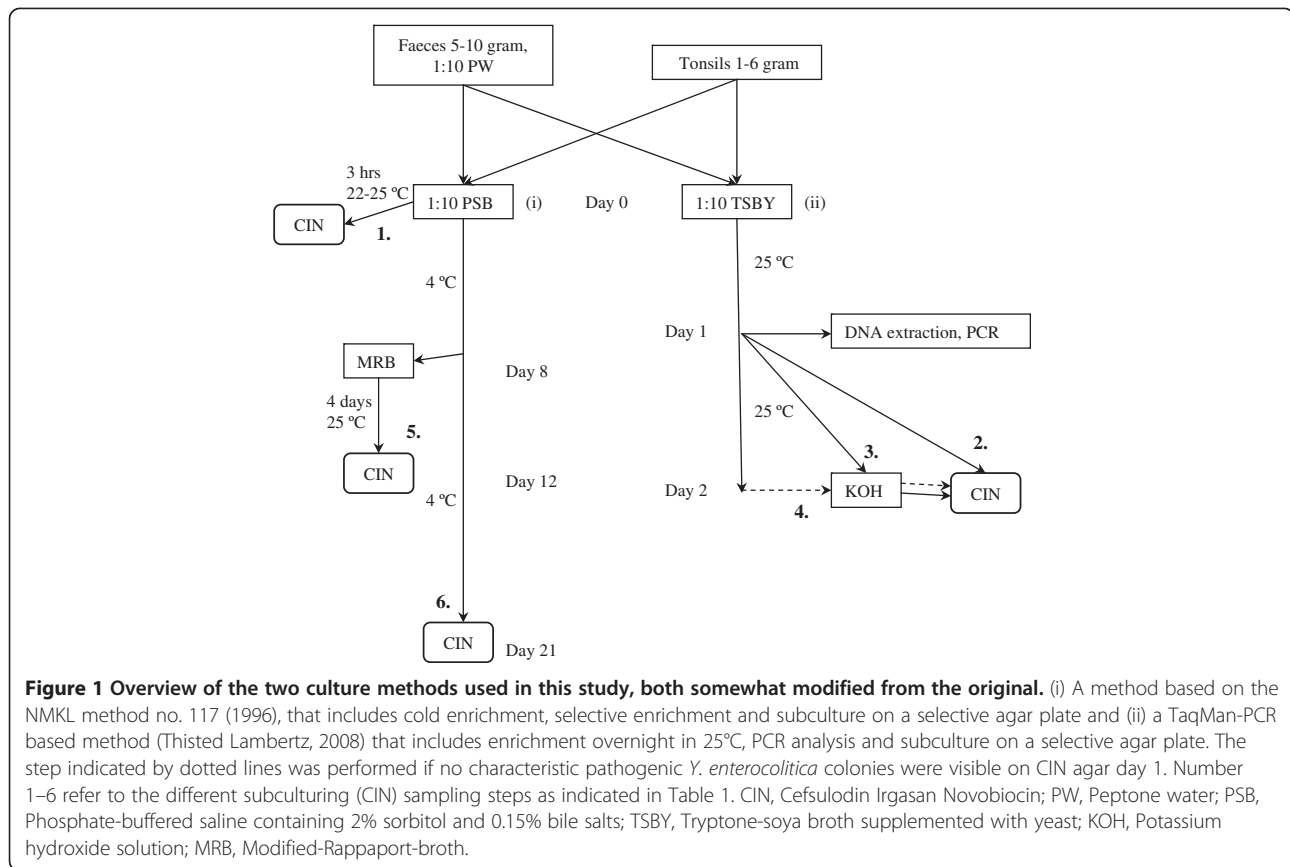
Faeces 5-10 gram, 1:10 PW

Tonsils 1-6 gram

3 hrs 22-25 ºC

1:10 PSB (i)

Day 0

1:10 TSBY (ii)

CIN

1.

4 ºC

25 ºC

Day 1

DNA extraction, PCR

MRB

Day 8

25 ºC

4 days 25 ºC

5.

3.

2.

CIN

Day 12

Day 2

KOH

CIN

4 ºC

4.

6.

CIN

Day 21

**Figure 1 Overview of the two culture methods used in this study, both somewhat modified from the original.** (i) A method based on the NMKL method no. 117 (1996), that includes cold enrichment, selective enrichment and subculture on a selective agar plate and (ii) a TaqMan-PCR based method (Thisted Lambertz, 2008) that includes enrichment overnight in 25°C, PCR analysis and subculture on a selective agar plate. The step indicated by dotted lines was performed if no characteristic pathogenic *Y. enterocolitica* colonies were visible on CIN agar day 1. Number 1–6 refer to the different subculturing (CIN) sampling steps as indicated in Table 1. CIN, Cefsulodin Irgasan Novobiocin; PW, Peptone water; PSB, Phosphate-buffered saline containing 2% sorbitol and 0.15% bile salts; TSBY, Tryptone-soya broth supplemented with yeast; KOH, Potassium hydroxide solution; MRB, Modified-Rappaport-broth.